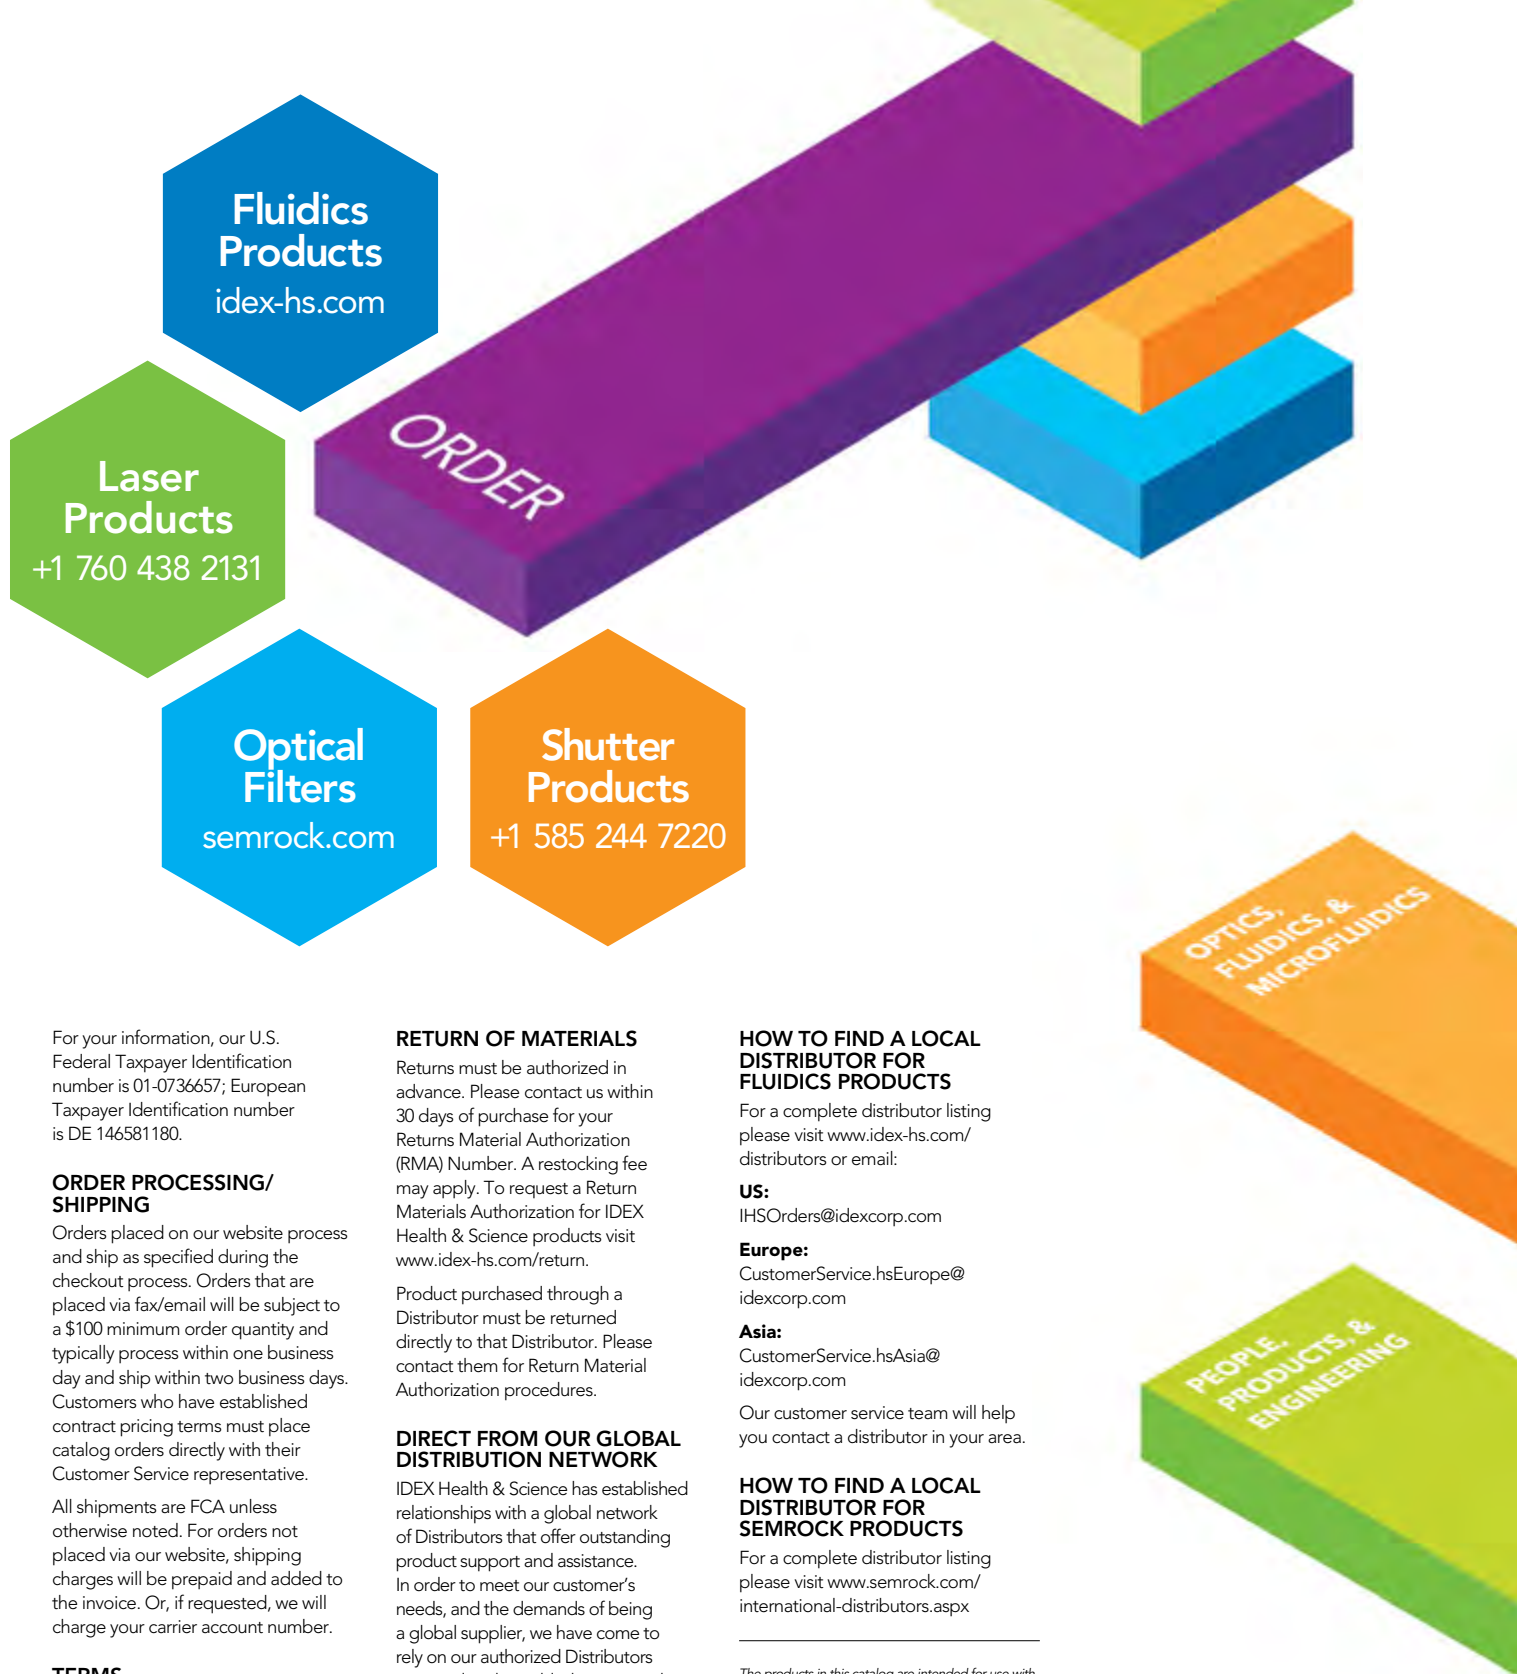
Fluidics Products
idex-hs.com

Laser Products
+1 760 438 2131

ORDER

Optical Filters
semrock.com

Shutter Products
+1 585 244 7220

OPTICS, FLUIDICS, & MICROFLUIDICS

PEOPLE, PRODUCTS, & ENGINEERING

For your information, our U.S. Federal Taxpayer Identification number is 01-0736657; European Taxpayer Identification number is DE 146581180.

ORDER PROCESSING/ SHIPPING
Orders placed on our website process and ship as specified during the checkout process. Orders that are placed via fax/email will be subject to a $100 minimum order quantity and typically process within one business day and ship within two business days. Customers who have established contract pricing terms must place catalog orders directly with their Customer Service representative.

All shipments are FCA unless otherwise noted. For orders not placed via our website, shipping charges will be prepaid and added to the invoice. Or, if requested, we will charge your carrier account number.

TERMS

RETURN OF MATERIALS
Returns must be authorized in advance. Please contact us within 30 days of purchase for your Returns Material Authorization (RMA) Number. A restocking fee may apply. To request a Return Materials Authorization for IDEX Health & Science products visit www.idex-hs.com/return.

Product purchased through a Distributor must be returned directly to that Distributor. Please contact them for Return Material Authorization procedures.

DIRECT FROM OUR GLOBAL DISTRIBUTION NETWORK
IDEX Health & Science has established relationships with a global network of Distributors that offer outstanding product support and assistance. In order to meet our customer's needs, and the demands of being a global supplier, we have come to rely on our authorized Distributors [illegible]

HOW TO FIND A LOCAL DISTRIBUTOR FOR FLUIDICS PRODUCTS
For a complete distributor listing please visit www.idex-hs.com/distributors or email:

US:
IHSOrders@idexcorp.com

Europe:
CustomerService.hsEurope@idexcorp.com

Asia:
CustomerService.hsAsia@idexcorp.com

Our customer service team will help you contact a distributor in your area.

HOW TO FIND A LOCAL DISTRIBUTOR FOR SEMROCK PRODUCTS
For a complete distributor listing please visit www.semrock.com/international-distributors.aspx

The products in this catalog are intended for use with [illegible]